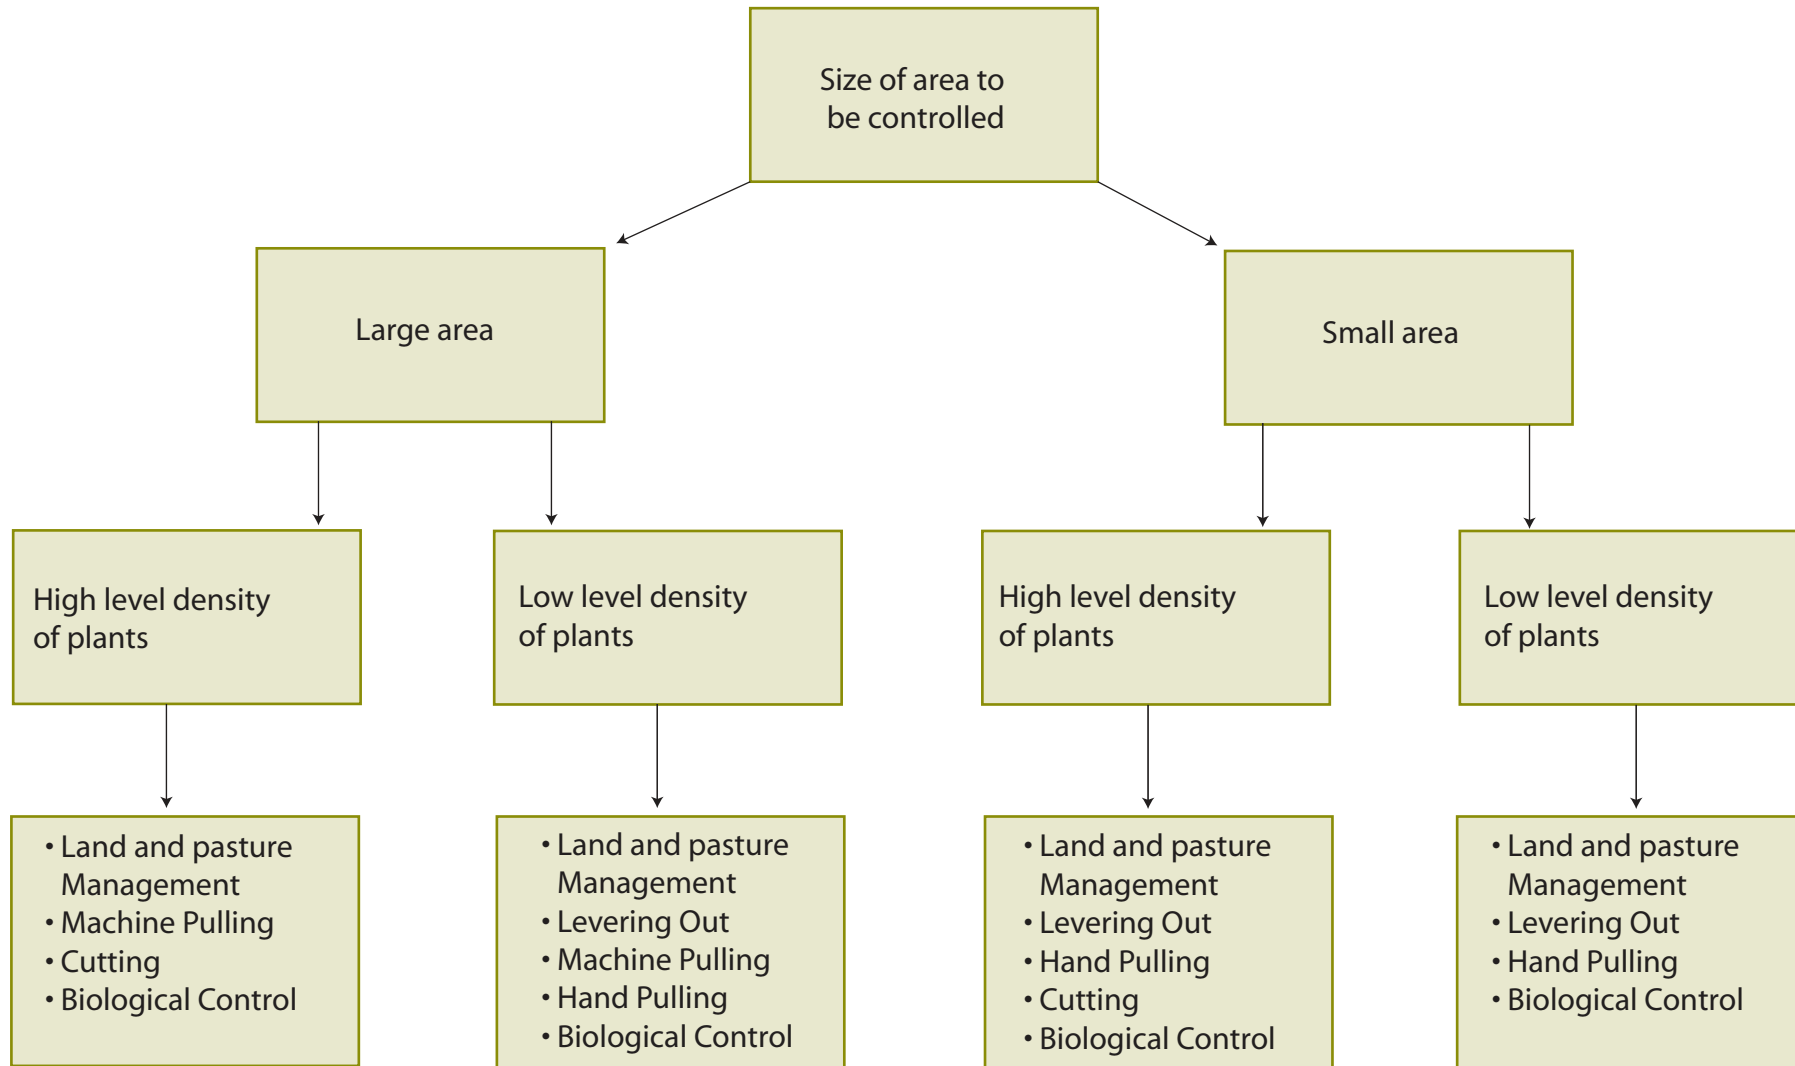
Size of area to be controlled

Large area

Small area

High level density of plants

Low level density of plants

High level density of plants

Low level density of plants

• Land and pasture Management
• Machine Pulling
• Cutting
• Biological Control

• Land and pasture Management
• Levering Out
• Machine Pulling
• Hand Pulling
• Biological Control

• Land and pasture Management
• Levering Out
• Hand Pulling
• Cutting
• Biological Control

• Land and pasture Management
• Levering Out
• Hand Pulling
• Biological Control